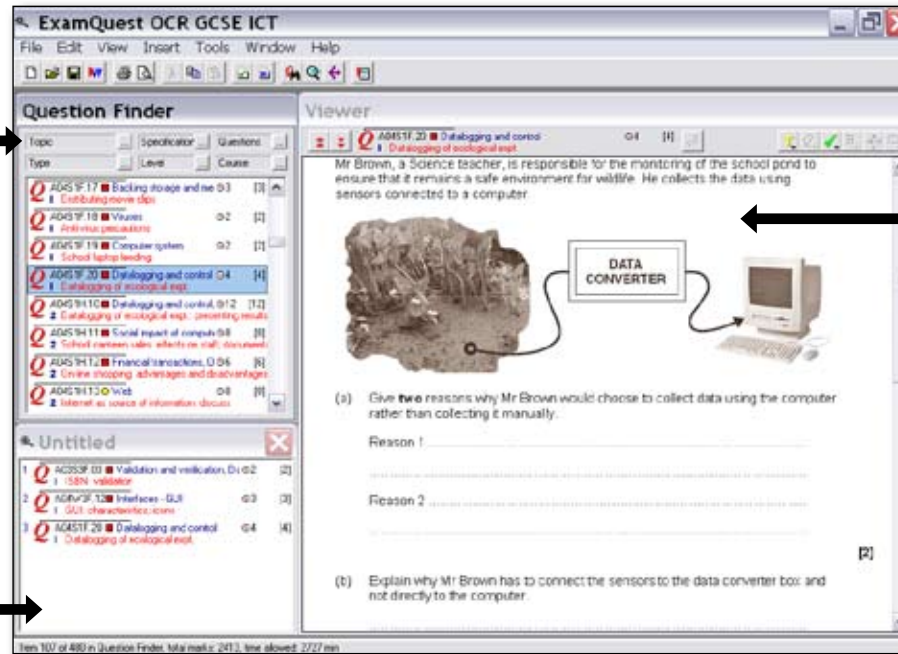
ExamQuest OCR GCSE ICT

File Edit View Insert Tools Window Help

Question Finder

Topic Specification Questions
Type Level Course

A0451F.17 Backing storage and me G3 [3]
1 Distributing movie clips
A0451F.18 Viruses G2 [2]
1 Anti-virus precautions
A0451F.19 Computer system G2 [7]
1 School laptop lending
A0451F.20 Datalogging and control G4 [4]
1 Datalogging of ecological expt.
A0451H.10 Datalogging and control, B12 [12]
2 Datalogging of ecological expt.: presenting results
A0451H.11 Social impact of computi B8 [8]
2 School canteen sales: effects on staff, documents
A0451H.12 Financial transactions, D B6 [6]
2 Online shopping: advantages and disadvantages
A0451H.13 Web B8 [8]
2 Internet as source of information: discuss

Untitled

1 AC353F.03 Validation and verification, D G2 [2]
1 ISBN validation
2 A0452F.12 Interfaces - GUI G3 [3]
1 GUI characteristics: icons
3 A0451F.20 Datalogging and control G4 [4]
1 Datalogging of ecological expt.

Viewer

A0451F.20 Datalogging and control G4 [4]
1 Datalogging of ecological expt.

Mr Brown, a Science teacher, is responsible for the monitoring of the school pond to ensure that it remains a safe environment for wildlife. He collects the data using sensors connected to a computer.

DATA CONVERTER

(a) Give **two** reasons why Mr Brown would choose to collect data using the computer rather than collecting it manually.

Reason 1 ..........................................................................

..........................................................................

Reason 2 ..........................................................................

..........................................................................

[2]

(b) Explain why Mr Brown has to connect the sensors to the data converter box and not directly to the computer.

Item 107 of 480 in Question Finder, total marks: 2413, time allowed: 2727 min